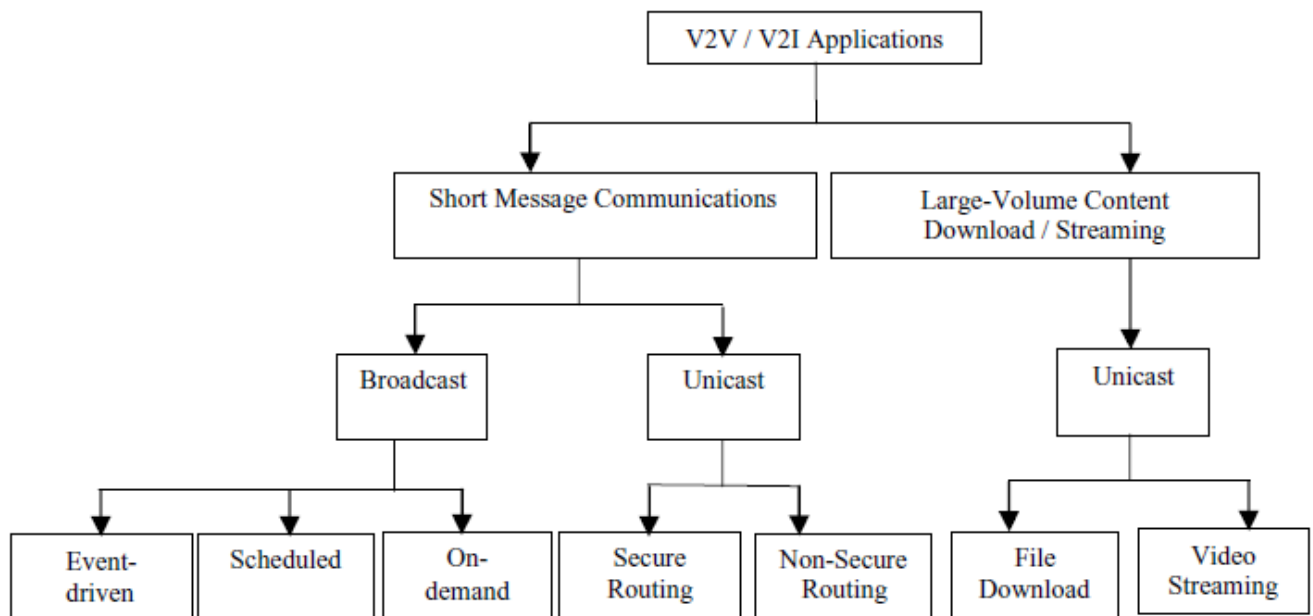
V2V / V2I Applications

Short Message Communications

Large-Volume Content Download / Streaming

Broadcast

Unicast

Unicast

Event-driven

Scheduled

On-demand

Secure Routing

Non-Secure Routing

File Download

Video Streaming